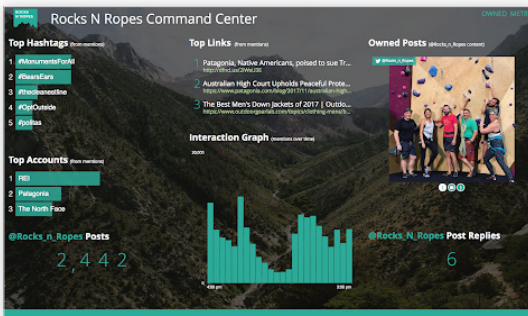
ROCKS N ROPES

Rocks N Ropes Command Center

OWNED METR

Top Hashtags (from mentions)

1 #MonumentsForAll
2 #BearsEars
3 #thecleanestline
4 #OptOutside
5 #politas

Top Accounts (from mentions)

1 REI
2 Patagonia
3 The North Face

@Rocks_n_Ropes Posts

2,442

Top Links (from mentions)

1 Patagonia, Native Americans, poised to sue Tr...
http://cfnd.us/2iWsL2E

2 Australian High Court Upholds Peaceful Prote...
http://www.patagonia.com/blog/2017/11/australian-high...

3 The Best Men's Down Jackets of 2017 | Outdo...
https://www.outdoorgearlab.com/topics/clothing-mens/b...

Interaction Graph (mentions over time)

20,000

4:00 pm

3:00 pm

Owned Posts (@Rocks_n_Ropes content)

@Rocks_n_Ropes

@Rocks_n_Ropes Post Replies

6